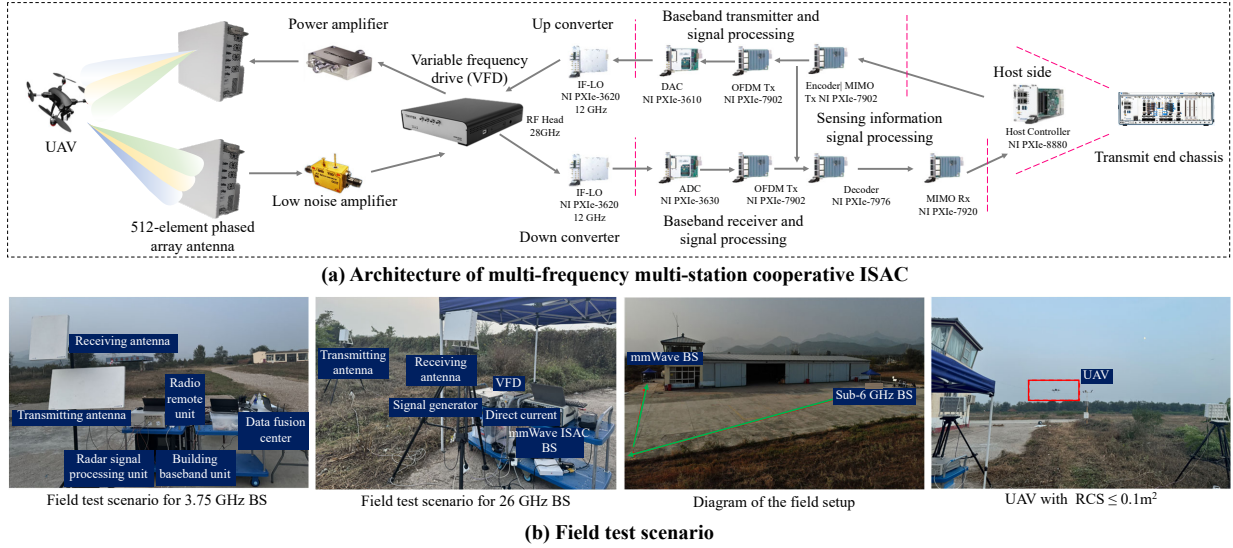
Power amplifier

Up converter

Baseband transmitter and signal processing

Variable frequency drive (VFD)

IF-LO NI PXIe-3620 12 GHz

DAC NI PXIe-3610

OFDM Tx NI PXIe-7902

Encoder| MIMO Tx NI PXIe-7902

Host side

UAV

RF Head 28GHz

Sensing information signal processing

Host Controller NI PXIe-8880

Transmit end chassis

Low noise amplifier

IF-LO NI PXIe-3620 12 GHz

ADC NI PXIe-3630

OFDM Tx NI PXIe-7902

Decoder NI PXIe-7976

MIMO Rx NI PXIe-7920

512-element phased array antenna

Down converter

Baseband receiver and signal processing

(a) Architecture of multi-frequency multi-station cooperative ISAC

Receiving antenna

Radio remote unit

Transmitting antenna

Data fusion center

Radar signal processing unit

Building baseband unit

Field test scenario for 3.75 GHz BS

Transmitting antenna

Receiving antenna

VFD

Signal generator

Direct current

mmWave ISAC BS

Field test scenario for 26 GHz BS

mmWave BS

Sub-6 GHz BS

Diagram of the field setup

UAV

UAV with RCS $\leq 0.1\text{m}^2$

(b) Field test scenario